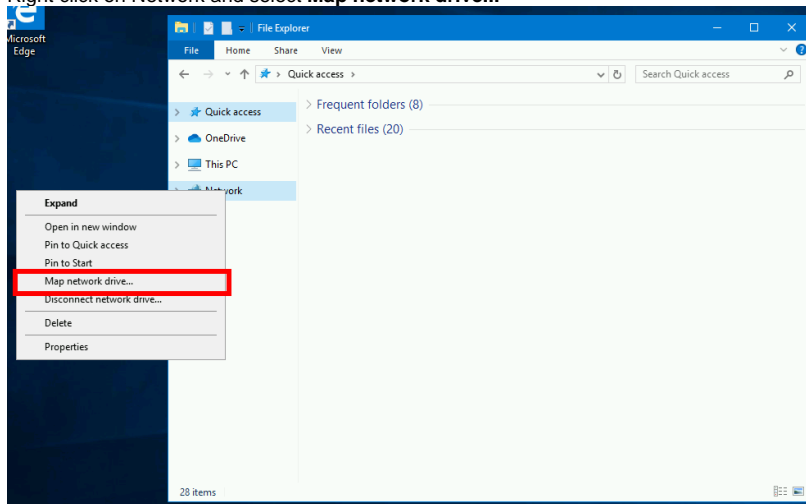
Right-click on Network and select **Map network drive...**

Microsoft Edge

File Explorer

File Home Share View

Quick access

Search Quick access

Quick access

OneDrive

This PC

Network

Frequent folders (8)

Recent files (20)

Expand

Open in new window

Pin to Quick access

Pin to Start

Map network drive...

Disconnect network drive...

Delete

Properties

28 items